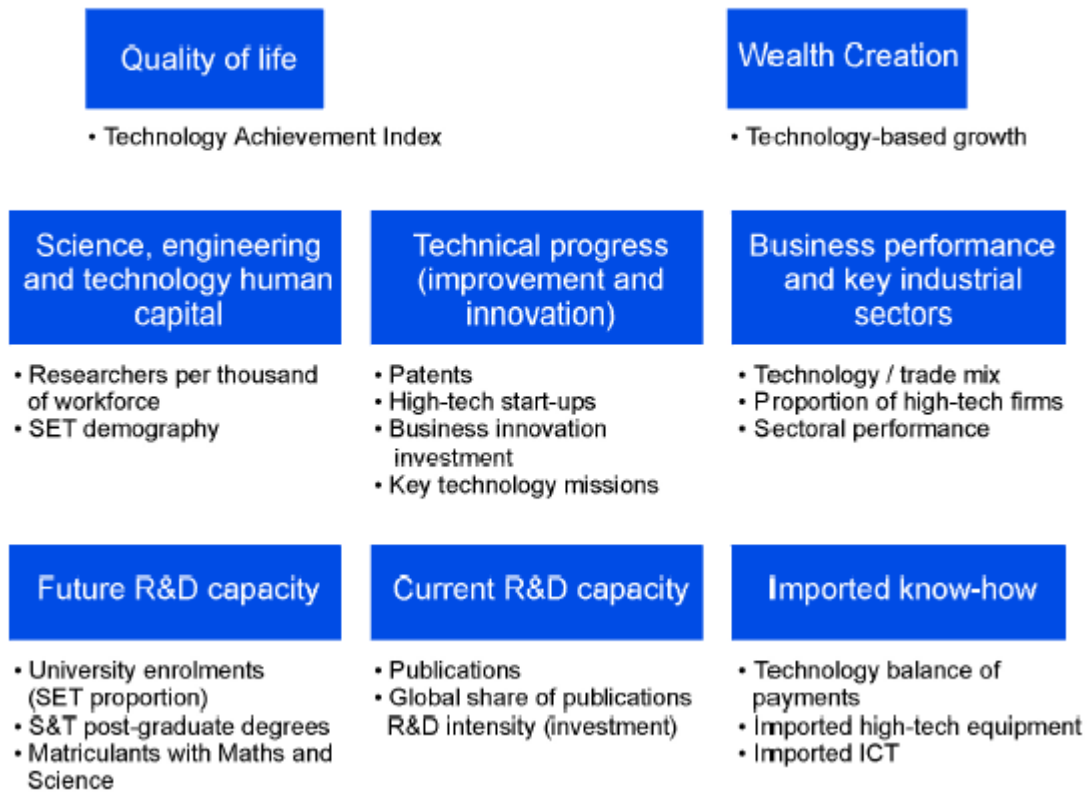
Quality of life

• Technology Achievement Index

Wealth Creation

• Technology-based growth

Science, engineering and technology human capital

• Researchers per thousand of workforce
• SET demography

Technical progress (improvement and innovation)

• Patents
• High-tech start-ups
• Business innovation investment
• Key technology missions

Business performance and key industrial sectors

• Technology / trade mix
• Proportion of high-tech firms
• Sectoral performance

Future R&D capacity

• University enrolments (SET proportion)
• S&T post-graduate degrees
• Matriculants with Maths and Science

Current R&D capacity

• Publications
• Global share of publications R&D intensity (investment)

Imported know-how

• Technology balance of payments
• Imported high-tech equipment
• Imported ICT